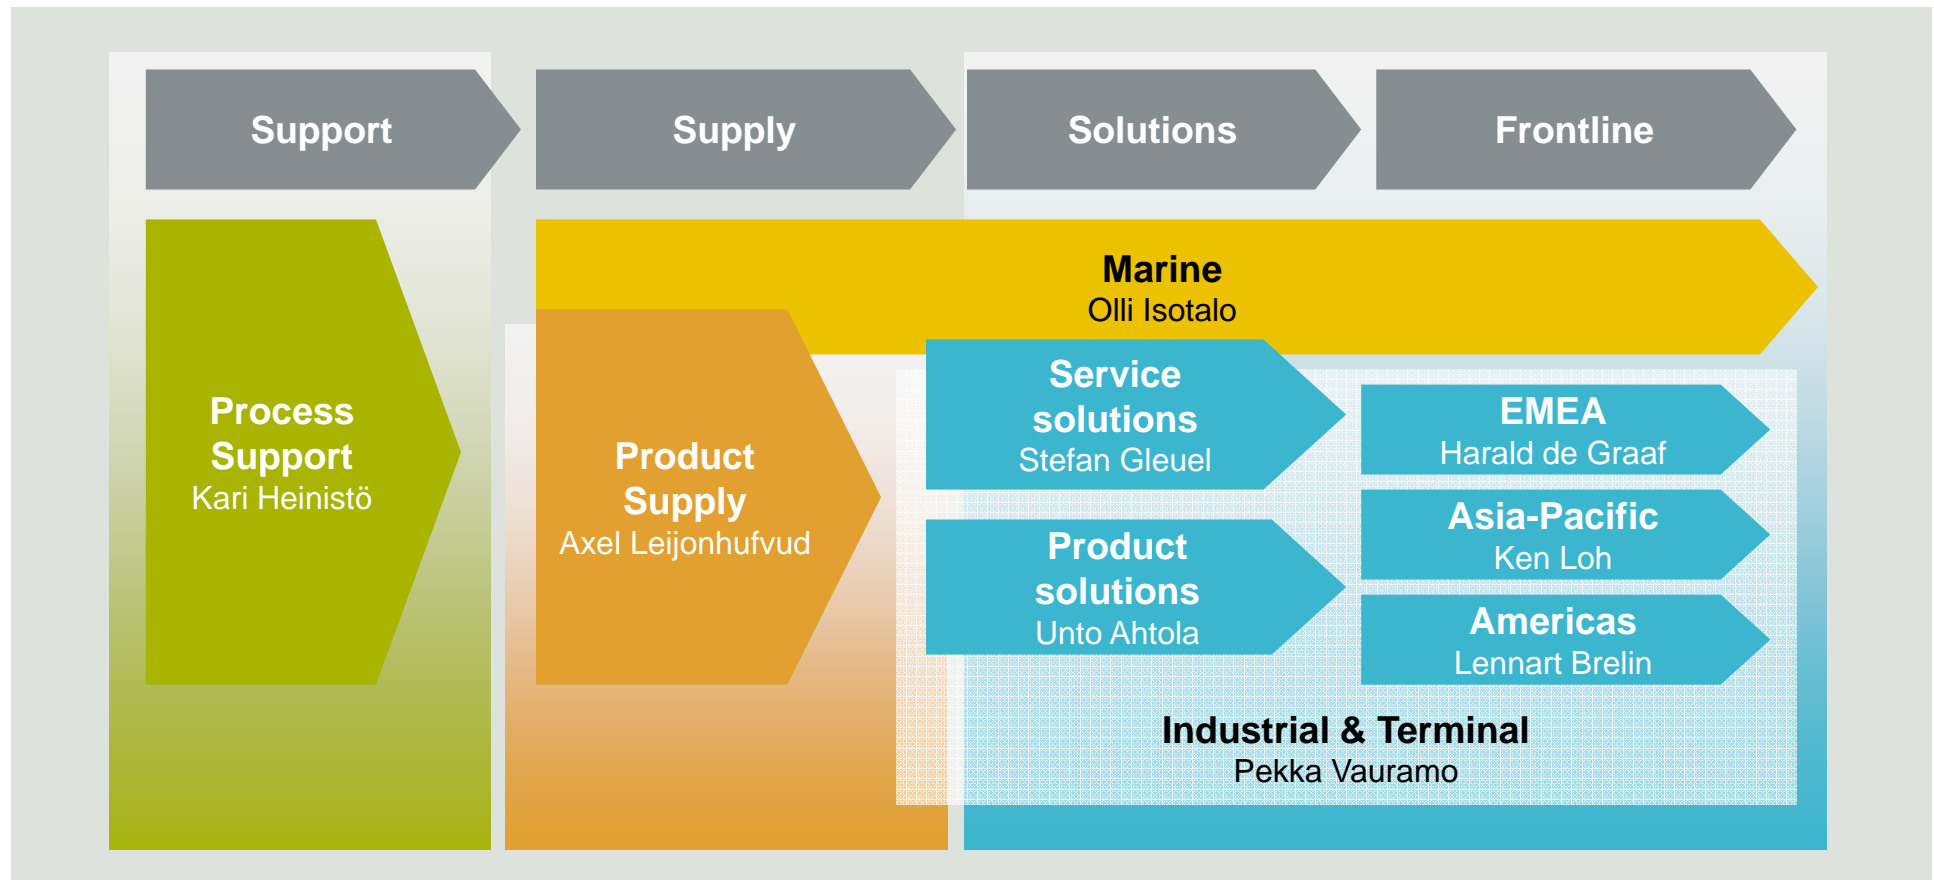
Support

Supply

Solutions

Frontline

Marine
Olli Isotalo

Process Support
Kari Heinistö

Product Supply
Axel Leijonhufvud

Service solutions
Stefan Gleuel

Product solutions
Unto Ahtola

EMEA
Harald de Graaf

Asia-Pacific
Ken Loh

Americas
Lennart Brelin

Industrial & Terminal
Pekka Vauramo